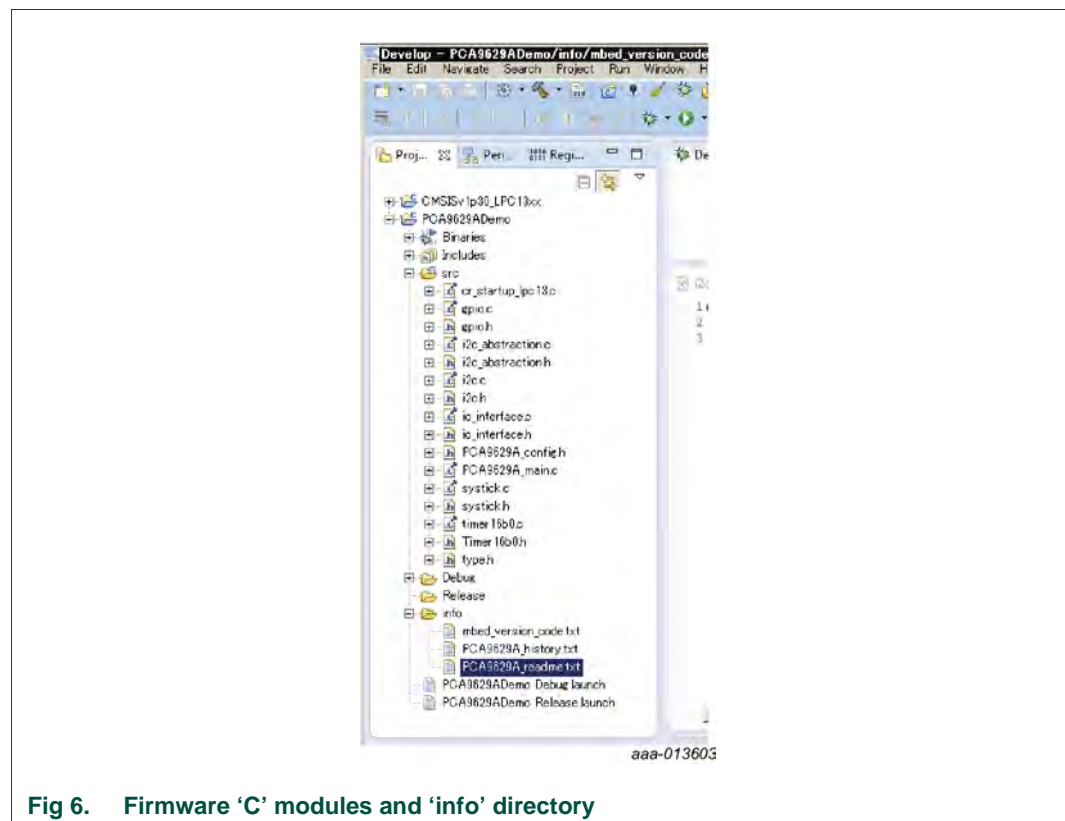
Develop - PCA9629ADemo/info/mbed_version_code
File Edit Navigate Search Project Run Window H

Proj... Peri... Regi...

CMSISv1p30_LPC13xx
PCA9629ADemo
Binaries
Includes
src
cr_startup_lpc13.c
gpio.c
gpio.h
i2c_abstraction.c
i2c_abstraction.h
i2c.c
i2c.h
ic_interface.c
ic_interface.h
PCA9629A_config.h
PCA9629A_main.c
systick.c
systick.h
timer16b0.c
Timer16b0.h
type.h
Debug
Release
info
mbed_version_code.txt
PCA9629A_history.txt
PCA9629A_readme.txt
PCA9629ADemo Debug.launch
PCA9629ADemo Release.launch

aaa-013603

Fig 6. Firmware ‘C’ modules and ‘info’ directory